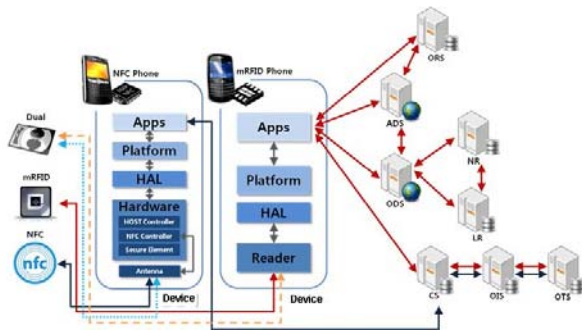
NFC Phone

mRFID Phone

Dual

mRFID

NFC

nfc

Apps

Platform

HAL

Hardware

HOST Controller

NFC Controller

Secure Element

Antenna

Device

Apps

Platform

HAL

Reader

Device

ORS

ADS

NR

ODS

LR

CS

OIS

OTS